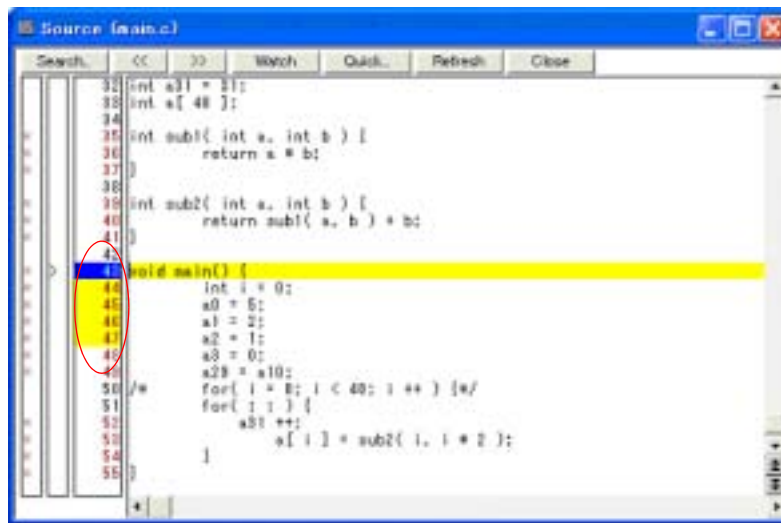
Source (main.c)

Search.. | << | >> | Watch | Quick.. | Refresh | Close

32 int a31 = 31;
33 int a[ 40 ];
34
35 int sub1( int a, int b ) {
36 return a * b;
37 }
38
39 int sub2( int a, int b ) {
40 return sub1( a, b ) + b;
41 }
42
43 void main() {
44 int i = 0;
45 a0 = 5;
46 a1 = 2;
47 a2 = 1;
48 a3 = 0;
49 a29 = a10;
50 /* for( i = 0; i < 40; i ++ ) {*/
51 for( ; ; ) {
52 a31 ++;
53 a[ i ] = sub2( i, i * 2 );
54 }
55 }